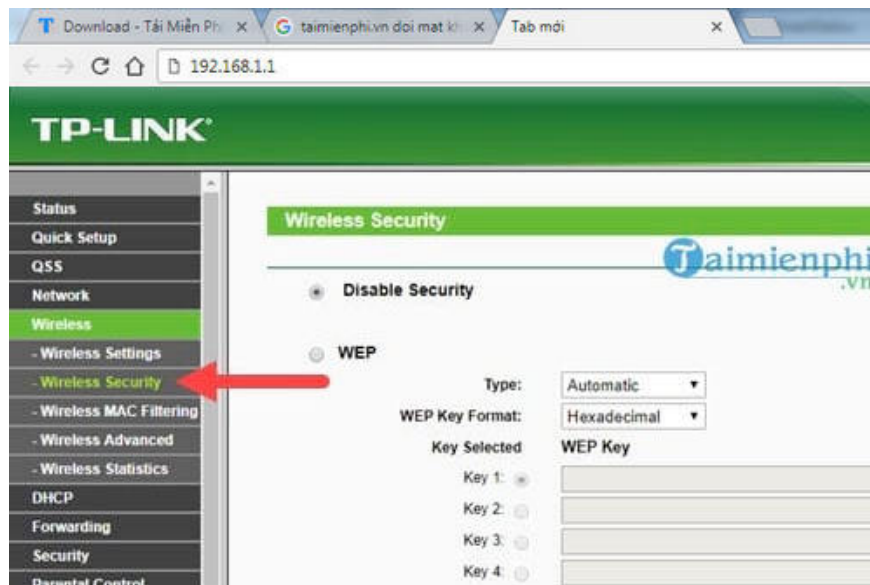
T Download - Tải Miễn Phí ×
G taimienphi.vn doi mat kh ×
Tab mới ×

192.168.1.1

TP-LINK

Status
Quick Setup
QSS
Network
Wireless
- Wireless Settings
- Wireless Security
- Wireless MAC Filtering
- Wireless Advanced
- Wireless Statistics
DHCP
Forwarding
Security
Parental Control

Wireless Security

Taimienphi
.vn

Disable Security

WEP

Type: Automatic
WEP Key Format: Hexadecimal
Key Selected WEP Key
Key 1:
Key 2:
Key 3:
Key 4: